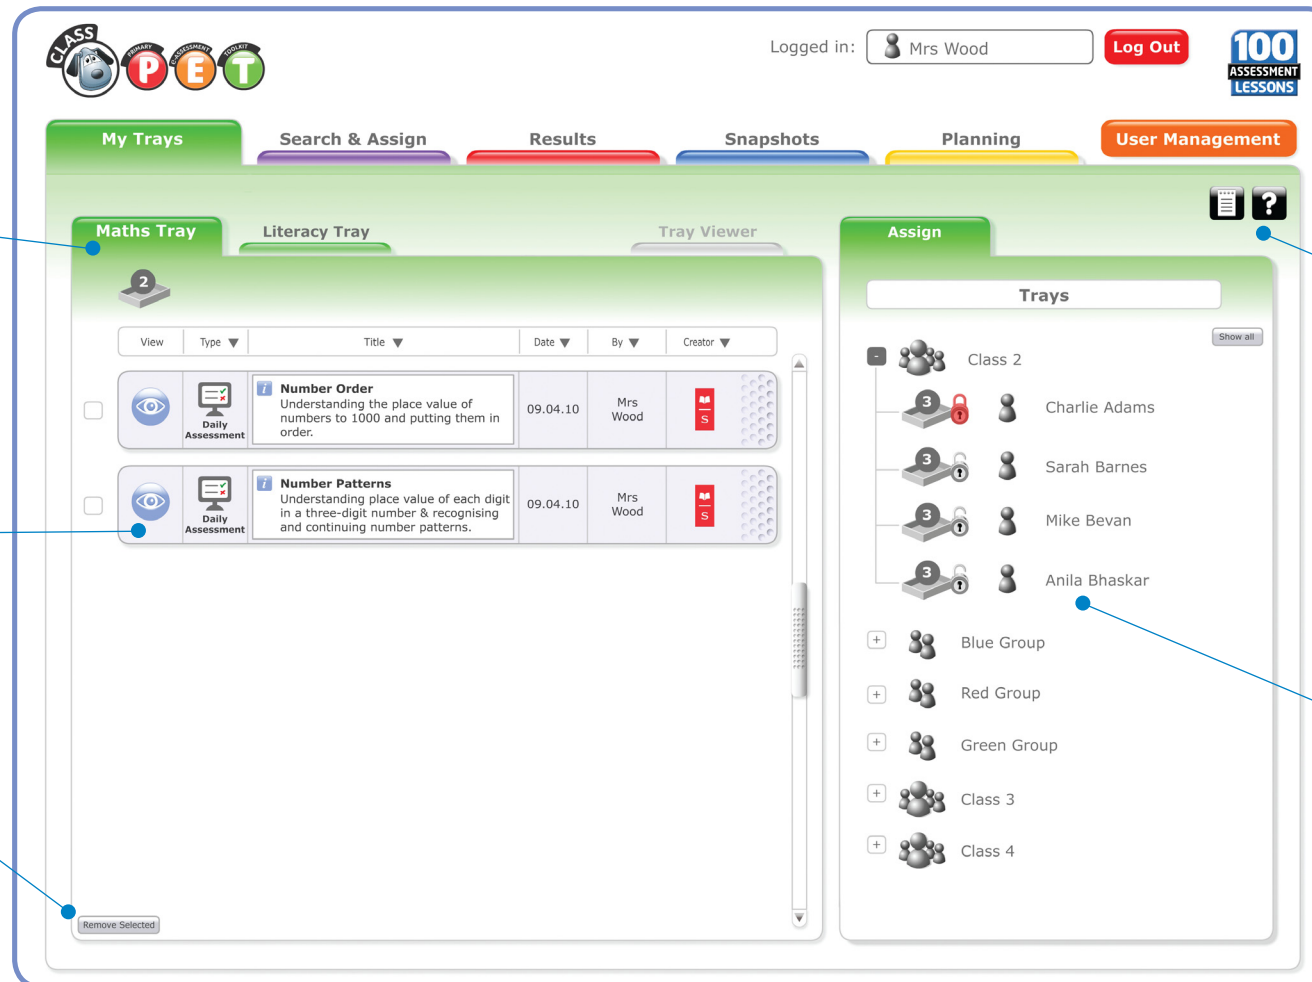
CLASS PRIMARY E-ASSESSMENT TOOLKIT P E T

Logged in: Mrs Wood Log Out

100 ASSESSMENT LESSONS

My Trays | Search & Assign | Results | Snapshots | Planning | User Management

Maths Tray | Literacy Tray | Tray Viewer

2

| View | Type | Title | Date | By | Creator |
|---|---|---|---|---|---|
| | Daily Assessment | **Number Order** Understanding the place value of numbers to 1000 and putting them in order. | 09.04.10 | Mrs Wood | S |
| | Daily Assessment | **Number Patterns** Understanding place value of each digit in a three-digit number & recognising and continuing number patterns. | 09.04.10 | Mrs Wood | S |

Remove Selected

Assign

Trays

Show all

- Class 2
3 Charlie Adams
3 Sarah Barnes
3 Mike Bevan
3 Anila Bhaskar
+ Blue Group
+ Red Group
+ Green Group
+ Class 3
+ Class 4